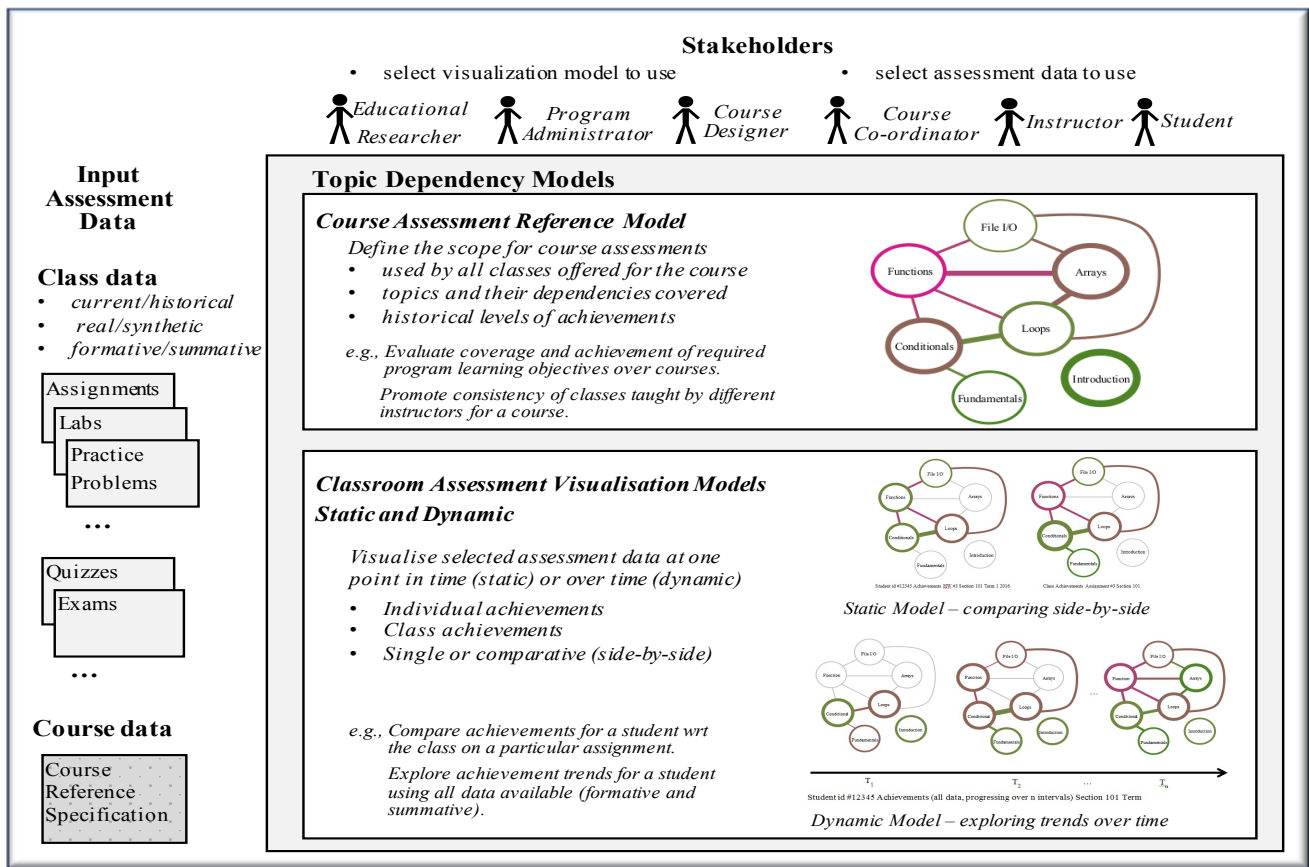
Stakeholders
• select visualization model to use
• select assessment data to use

Educational Researcher
Program Administrator
Course Designer
Course Co-ordinator
Instructor
Student

Input Assessment Data

Class data
• current/historical
• real/synthetic
• formative/summative

Assignments
Labs
Practice Problems
...
Quizzes
Exams
...

Course data

Course Reference Specification

Topic Dependency Models

Course Assessment Reference Model
Define the scope for course assessments
• used by all classes offered for the course
• topics and their dependencies covered
• historical levels of achievements

e.g., Evaluate coverage and achievement of required program learning objectives over courses.
Promote consistency of classes taught by different instructors for a course.

File I/O
Functions
Arrays
Loops
Conditionals
Introduction
Fundamentals

Classroom Assessment Visualisation Models
Static and Dynamic

Visualise selected assessment data at one point in time (static) or over time (dynamic)
• Individual achievements
• Class achievements
• Single or comparative (side-by-side)

e.g., Compare achievements for a student wrt the class on a particular assignment.
Explore achievement trends for a student using all data available (formative and summative).

File I/O
Functions
Arrays
Loops
Conditionals
Fundamentals
Introduction
Student id #12345 Achievements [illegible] #3 Section 101 Term 1 2016

File I/O
Functions
Arrays
Loops
Conditionals
Fundamentals
Introduction
Class Achievements Assignment #3 Section 101

Static Model – comparing side-by-side

File I/O
Function
Arrays
Loops
Conditional
Fundamentals
Introduction

File I/O
Function
Arrays
Loops
Conditional
Fundamentals
Introduction

...

File I/O
Function
Arrays
Loops
Conditional
Fundamentals
Introduction

$T_1$ $T_2$ ... $T_n$
Student id #12345 Achievements (all data, progressing over n intervals) Section 101 Term

Dynamic Model – exploring trends over time